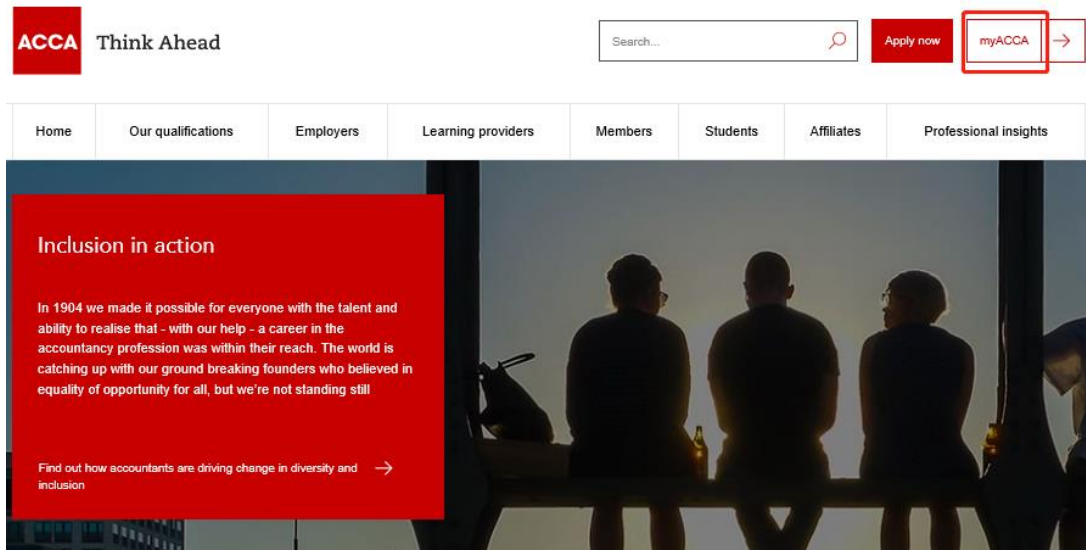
ACCA Think Ahead

Search...

Apply now

myACCA

Home | Our qualifications | Employers | Learning providers | Members | Students | Affiliates | Professional insights

Inclusion in action

In 1904 we made it possible for everyone with the talent and ability to realise that - with our help - a career in the accountancy profession was within their reach. The world is catching up with our ground breaking founders who believed in equality of opportunity for all, but we're not standing still

Find out how accountants are driving change in diversity and inclusion